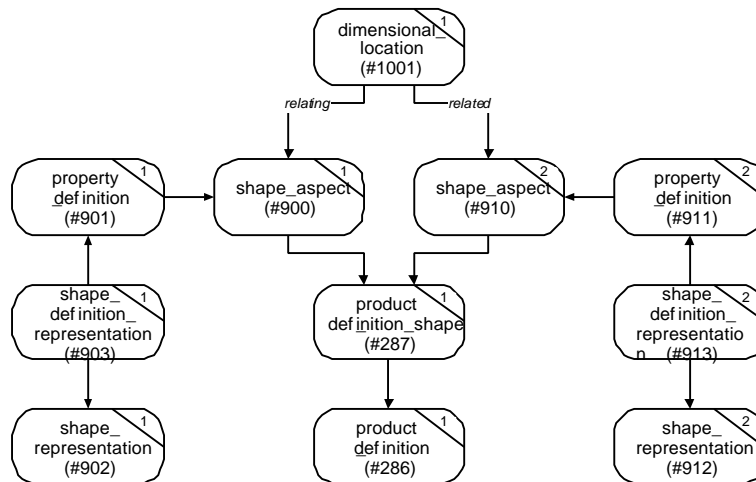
dimensional_ location (#1001) 1

relating

related

property definition (#901) 1

shape_aspect (#900) 1

shape_aspect (#910) 2

property definition (#911) 2

shape_ definition_ representation (#903) 1

product definition_shape (#287) 1

shape_ definition_ representation (#913) 2

shape_ representation (#902) 1

product definition (#286) 1

shape_ representation (#912) 2